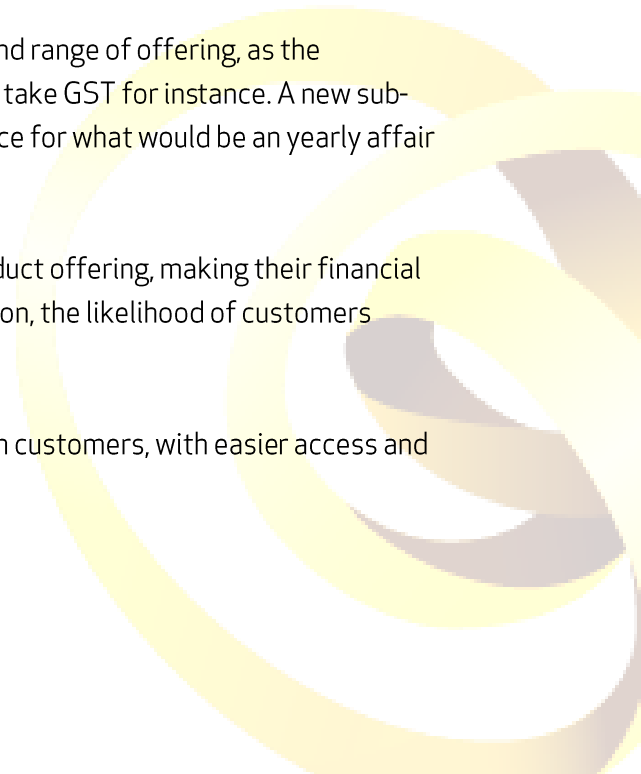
nd range of offering, as the
take GST for instance. A new sub-
ce for what would be an yearly affair

duct offering, making their financial
on, the likelihood of customers

n customers, with easier access and